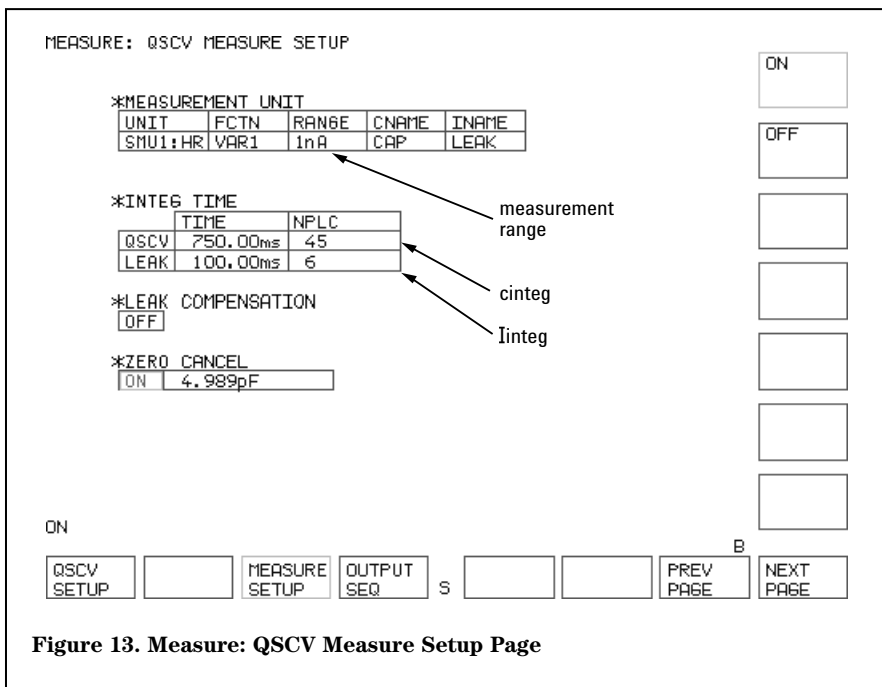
MEASURE: QSCV MEASURE SETUP

ON

*MEASUREMENT UNIT

| UNIT | FCTN | RANGE | CNAME | INAME |
|---|---|---|---|---|
| SMU1:HR | VAR1 | 1nA | CAP | LEAK |

OFF

*INTEG TIME

| | TIME | NPLC |
|---|---|---|
| QSCV | 750.00ms | 45 |
| LEAK | 100.00ms | 6 |

measurement range

cinteg

*LEAK COMPENSATION
OFF

Iinteg

*ZERO CANCEL
ON 4.989pF

ON

B

QSCV SETUP | | MEASURE SETUP | OUTPUT SEQ | S | | | PREV PAGE | NEXT PAGE

Figure 13. Measure: QSCV Measure Setup Page